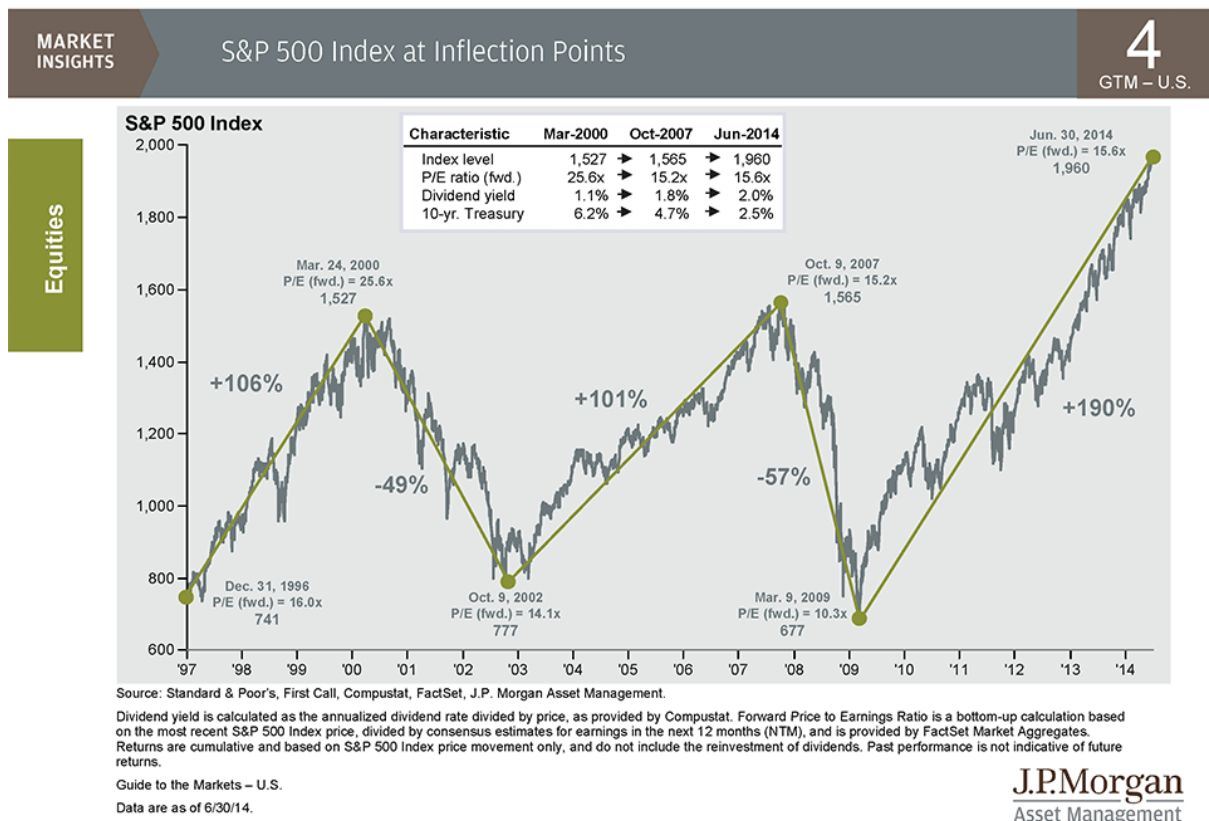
MARKET INSIGHTS

S&P 500 Index at Inflection Points

4
GTM – U.S.

Equities

S&P 500 Index

| Characteristic | Mar-2000 | | Oct-2007 | | Jun-2014 |
|---|---|---|---|---|---|
| Index level | 1,527 | ➔ | 1,565 | ➔ | 1,960 |
| P/E ratio (fwd.) | 25.6x | ➔ | 15.2x | ➔ | 15.6x |
| Dividend yield | 1.1% | ➔ | 1.8% | ➔ | 2.0% |
| 10-yr. Treasury | 6.2% | ➔ | 4.7% | ➔ | 2.5% |

2,000
1,800
1,600
1,400
1,200
1,000
800
600

Mar. 24, 2000
P/E (fwd.) = 25.6x
1,527

Oct. 9, 2007
P/E (fwd.) = 15.2x
1,565

Jun. 30, 2014
P/E (fwd.) = 15.6x
1,960

+106%

-49%

+101%

-57%

+190%

Dec. 31, 1996
P/E (fwd.) = 16.0x
741

Oct. 9, 2002
P/E (fwd.) = 14.1x
777

Mar. 9, 2009
P/E (fwd.) = 10.3x
677

'97 '98 '99 '00 '01 '02 '03 '04 '05 '06 '07 '08 '09 '10 '11 '12 '13 '14

Source: Standard & Poor's, First Call, Compustat, FactSet, J.P. Morgan Asset Management.

Dividend yield is calculated as the annualized dividend rate divided by price, as provided by Compustat. Forward Price to Earnings Ratio is a bottom-up calculation based on the most recent S&P 500 Index price, divided by consensus estimates for earnings in the next 12 months (NTM), and is provided by FactSet Market Aggregates. Returns are cumulative and based on S&P 500 Index price movement only, and do not include the reinvestment of dividends. Past performance is not indicative of future returns.

Guide to the Markets – U.S.

Data are as of 6/30/14.

J.P.Morgan
Asset Management